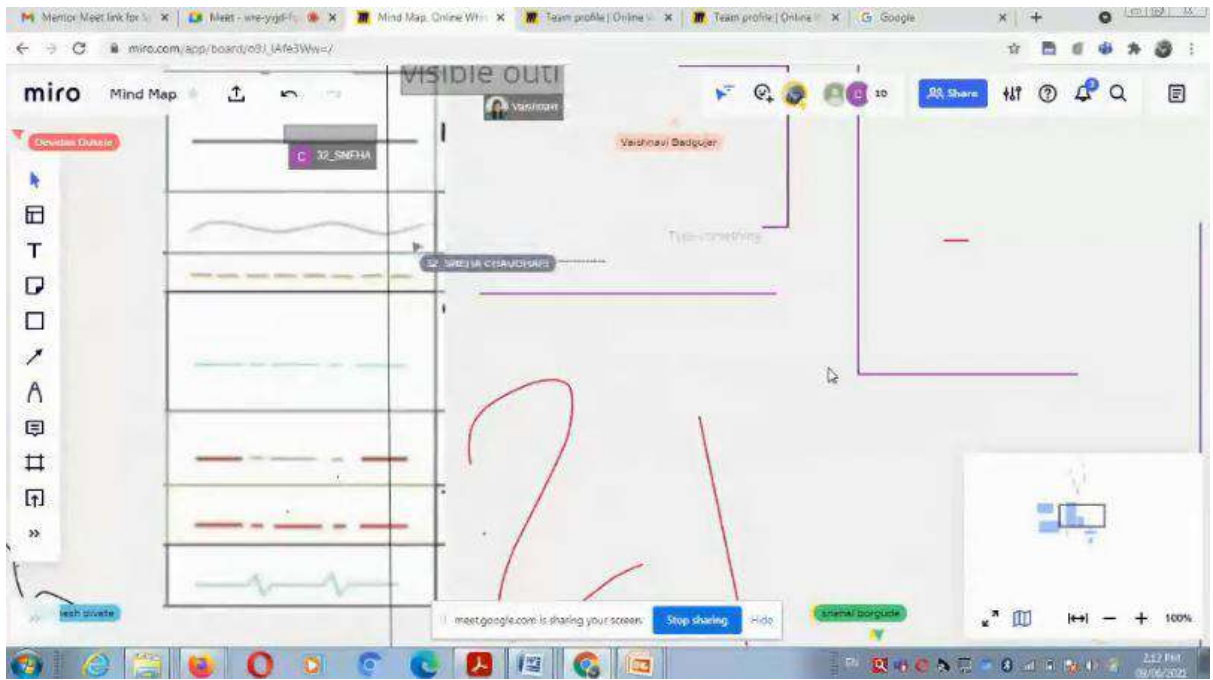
Mentor Meet link for | Meet - wre-yigd-f | Mind Map, Online Wh | Team profile | Online | Team profile | Online | Google

miro.com/app/board/o9J_lAfe3Ww=/

miro Mind Map

visible outl

Vaishnavi

Devdas Dukale

C 32_SNEHA

Vaishnavi Badgujar

Type something

32_SNEHA CHAUDHARI

10

Share

100%

esh pivete

meet.google.com is sharing your screen. Stop sharing Hide

snehal porgude

2:12 PM
09/06/2021